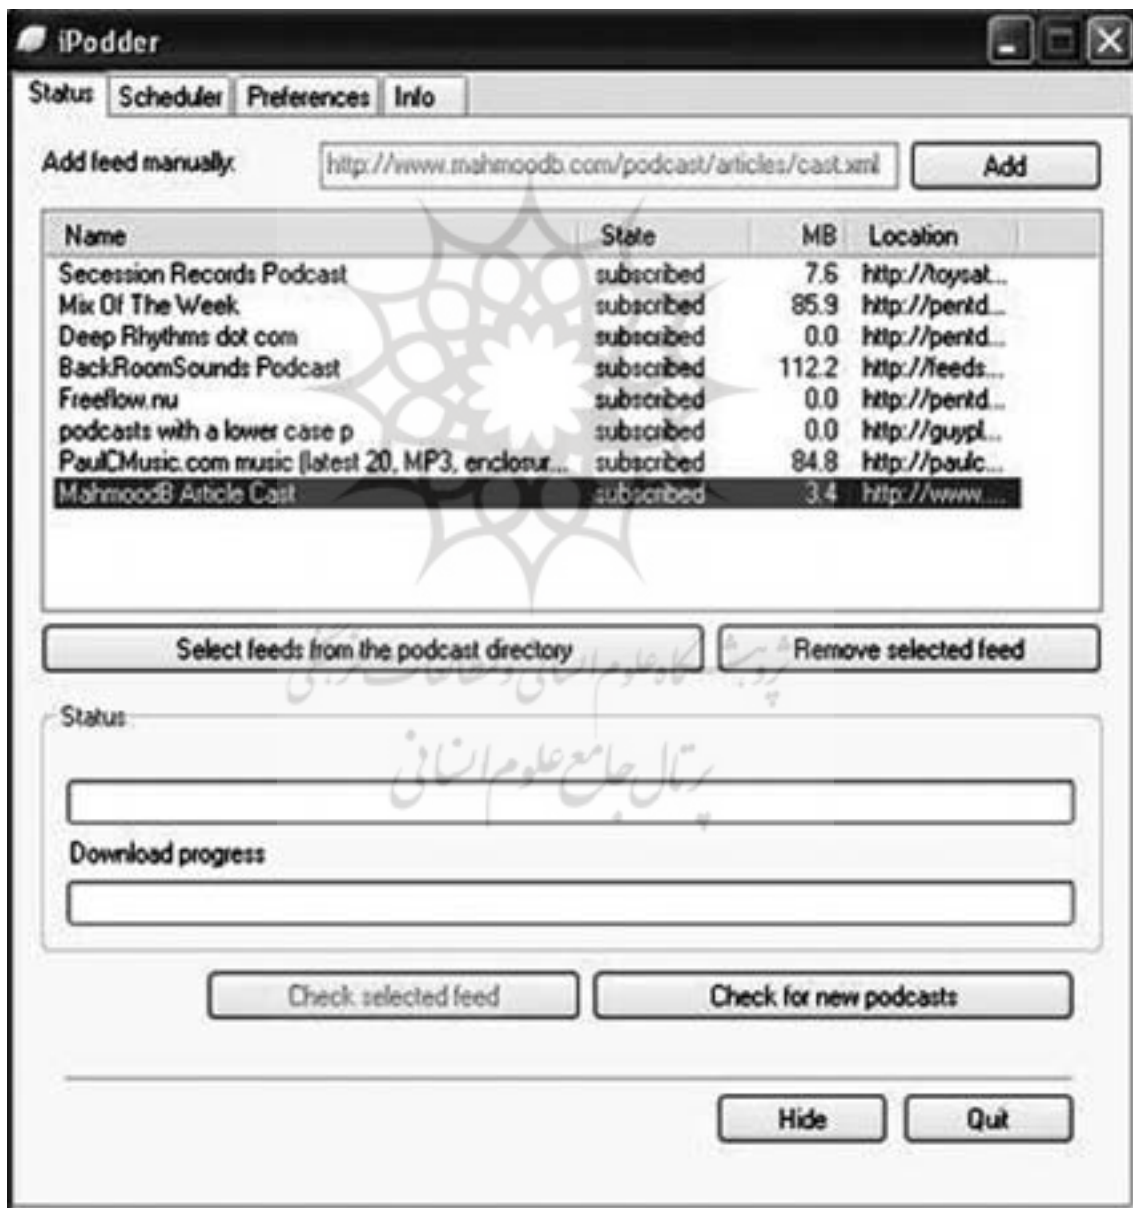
iPodder

Status | Scheduler | Preferences | Info

Add feed manually: http://www.mahmoodb.com/podcast/articles/cast.xml Add

| Name | State | MB | Location |
|---|---|---|---|
| Secession Records Podcast | subscribed | 7.6 | http://toysat... |
| Mix Of The Week | subscribed | 85.9 | http://pentd... |
| Deep Rhythms dot com | subscribed | 0.0 | http://pentd... |
| BackRoomSounds Podcast | subscribed | 112.2 | http://feeds... |
| Freeflow.nu | subscribed | 0.0 | http://pentd... |
| podcasts with a lower case p | subscribed | 0.0 | http://guypl... |
| PaulCMusic.com music (latest 20, MP3, enclosur... | subscribed | 84.8 | http://paulc... |
| MahmoodB Article Cast | subscribed | 3.4 | http://www.... |

Select feeds from the podcast directory

Remove selected feed

پژوهشگاه علوم انسانی و مطالعات فرهنگی

پرتال جامع علوم انسانی

Status

Download progress

Check selected feed

Check for new podcasts

Hide

Quit